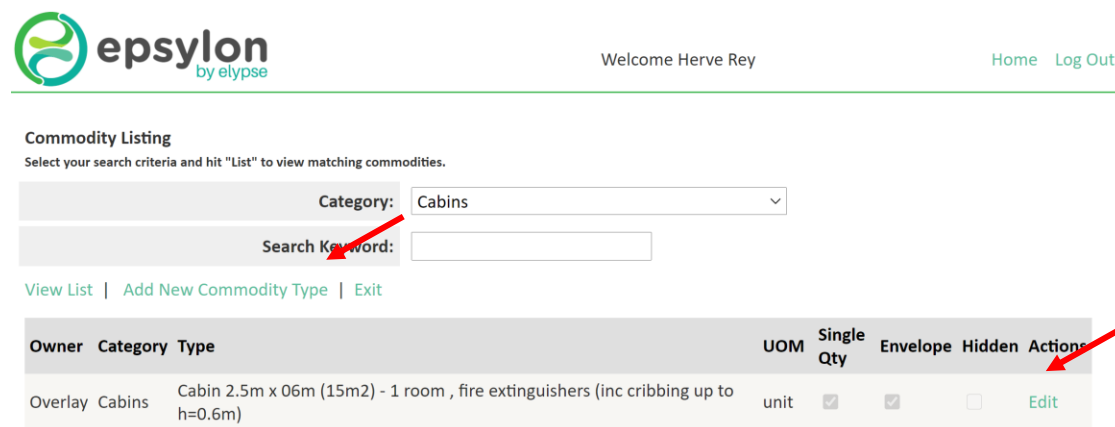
epsylon
by elypse

Welcome Herve Rey

Home Log Out

Commodity Listing

Select your search criteria and hit "List" to view matching commodities.

Category: Cabins

Search Keyword:

View List | Add New Commodity Type | Exit

| Owner | Category | Type | UOM | Single Qty | Envelope | Hidden | Actions |
|---|---|---|---|---|---|---|---|
| Overlay | Cabins | Cabin 2.5m x 06m (15m2) - 1 room , fire extinguishers (inc cribbing up to h=0.6m) | unit | | | | Edit |